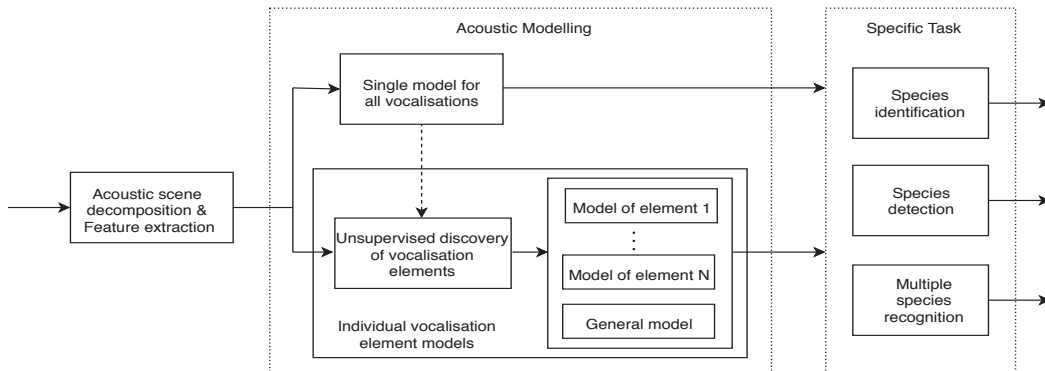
Acoustic Modelling

Specific Task

Single model for all vocalisations

Species identification

Acoustic scene decomposition & Feature extraction

Species detection

Model of element 1

Unsupervised discovery of vocalisation elements

⋮

Model of element N

Multiple species recognition

Individual vocalisation element models

General model